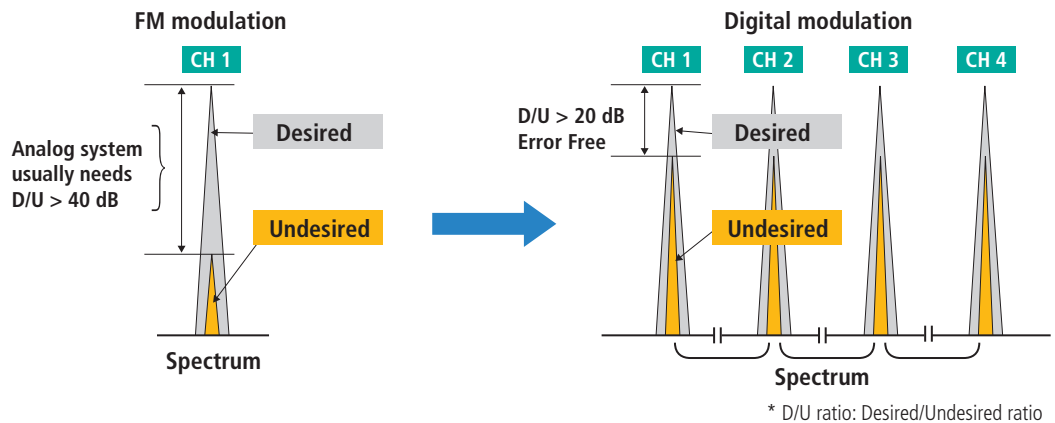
FM modulation

CH 1

Analog system usually needs D/U > 40 dB

Desired

Undesired

Spectrum

Digital modulation

CH 1

CH 2

CH 3

CH 4

D/U > 20 dB Error Free

Desired

Undesired

Spectrum

* D/U ratio: Desired/Undesired ratio